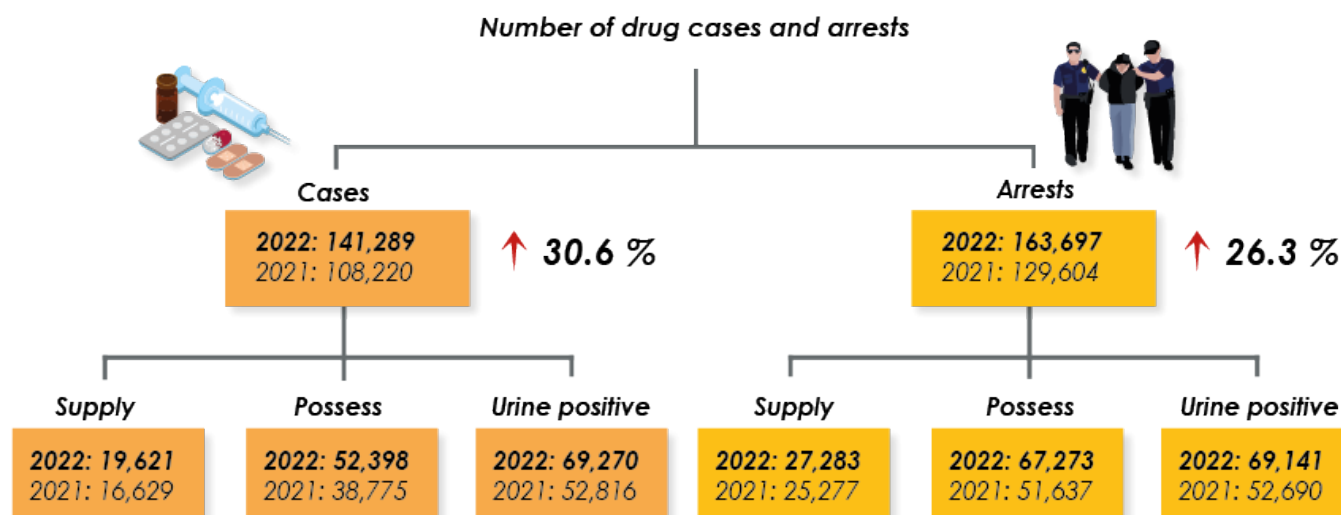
Number of drug cases and arrests

Cases

2022: 141,289
2021: 108,220

30.6 %

Arrests

2022: 163,697
2021: 129,604

26.3 %

Supply

2022: 19,621
2021: 16,629

Possess

2022: 52,398
2021: 38,775

Urine positive

2022: 69,270
2021: 52,816

Supply

2022: 27,283
2021: 25,277

Possess

2022: 67,273
2021: 51,637

Urine positive

2022: 69,141
2021: 52,690